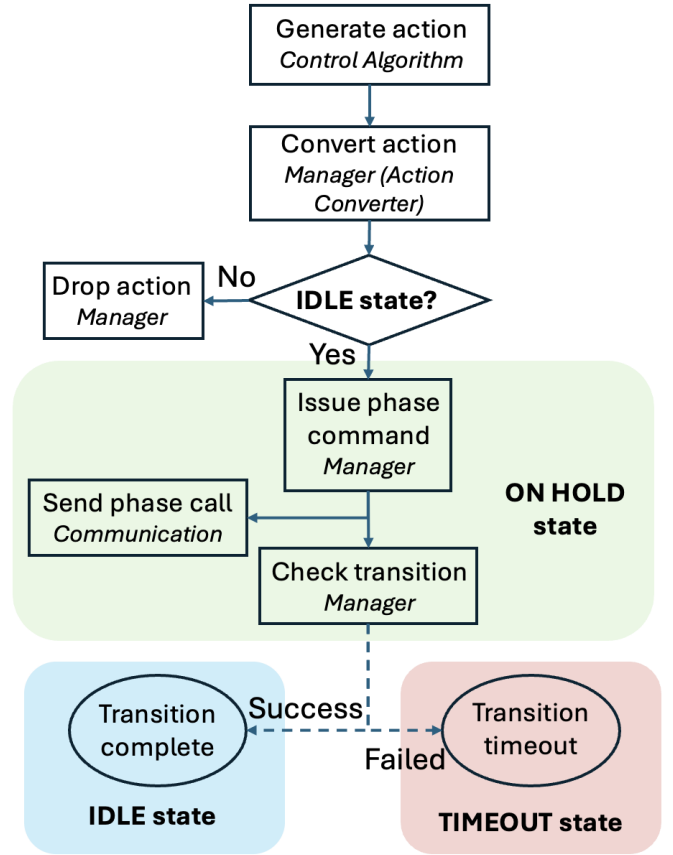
Generate action
*Control Algorithm*

Convert action
*Manager (Action Converter)*

No

Drop action
*Manager*

**IDLE state?**

Yes

Issue phase command
*Manager*

Send phase call
*Communication*

**ON HOLD state**

Check transition
*Manager*

Success

Transition complete

Failed

Transition timeout

**IDLE state**

**TIMEOUT state**